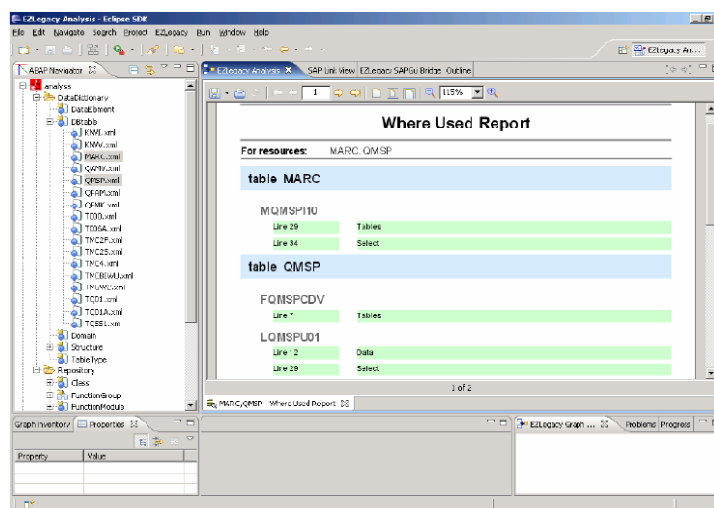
EZLegacy Analysis - Eclipse SDK

File Edit Navigate Search Project EZLegacy Run Window Help

EZLegacy An...

ABAP Navigator

analysis
DataDictionary
DataElement
DBtable
KNVL.xml
KNVV.xml
MARC.xml
QAMV.xml
QMSP.xml
QFRM.xml
QFMK.xml
TC00.xml
TC06A.xml
TC2F.xml
TC25.xml
TC4.xml
TC6DWU.xml
TNOW.xml
TC01.xml
TCD1A.xml
TCES1.xml
Domain
Structure
TableType
Repository
Class
FunctionGroup
FunctionModule

EZLegacy Analysis | SAP Link View | EZLegacy SAPGui Bridge | Outline

1 | 115%

Where Used Report

For resources: MARC, QMSP

table MARC

MQMSPI10

| Line 29 | Tables |
|---|---|
| Line 34 | Select |

table QMSP

FQMSPCDV

| Line 7 | Tables |
|---|---|

LQMSPU01

| Line 12 | Data |
|---|---|
| Line 29 | Select |

1 of 2

MARC,QMSP Where Used Report

Graph Inventory | Properties

| Property | Value |
|---|---|

EZLegacy Graph ... | Problems | Progress